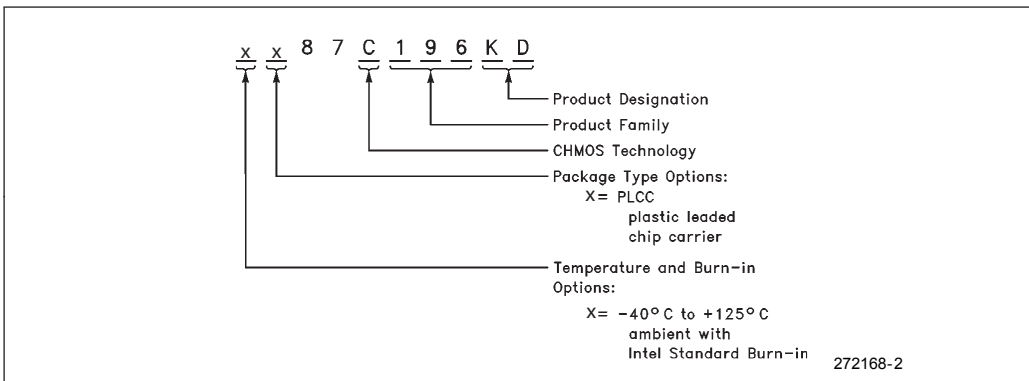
x x 8 7 C 1 9 6 K D

Product Designation

Product Family

CHMOS Technology

Package Type Options:
X= PLCC
plastic leaded
chip carrier

Temperature and Burn-in Options:
X= $-40°$C to $+125°$C
ambient with
Intel Standard Burn-in

272168-2